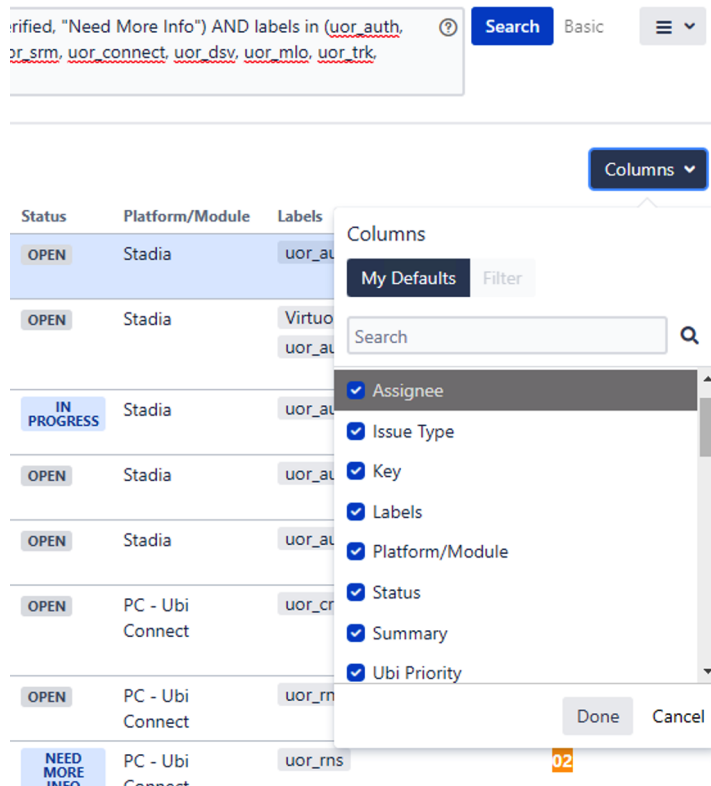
erified, "Need More Info") AND labels in (uor_auth, or_srm, uor_connect, uor_dsv, uor_mlo, uor_trk,

Search Basic

Columns

| Status | Platform/Module | Labels |
|---|---|---|
| OPEN | Stadia | uor_au |
| OPEN | Stadia | Virtuo uor_au |
| IN PROGRESS | Stadia | uor_au |
| OPEN | Stadia | uor_au |
| OPEN | Stadia | uor_au |
| OPEN | PC - Ubi Connect | uor_cr |
| OPEN | PC - Ubi Connect | uor_rn |
| NEED MORE INFO | PC - Ubi Connect | uor_rns |

Columns

My Defaults Filter

Search

Assignee
Issue Type
Key
Labels
Platform/Module
Status
Summary
Ubi Priority

Done Cancel

02